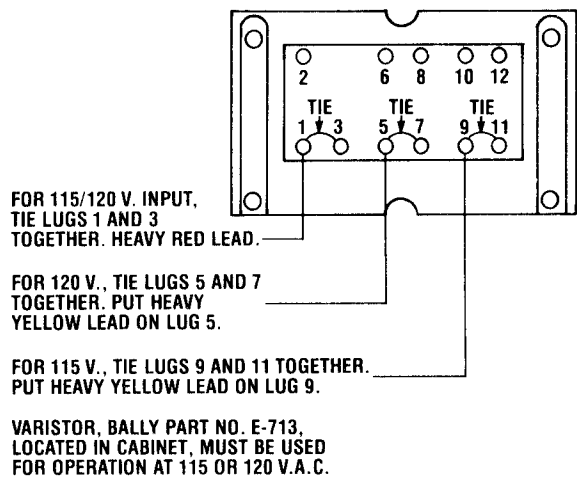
2
6
8
10
12
TIE
1
3
TIE
5
7
TIE
9
11

FOR 115/120 V. INPUT, TIE LUGS 1 AND 3 TOGETHER. HEAVY RED LEAD.

FOR 120 V., TIE LUGS 5 AND 7 TOGETHER. PUT HEAVY YELLOW LEAD ON LUG 5.

FOR 115 V., TIE LUGS 9 AND 11 TOGETHER. PUT HEAVY YELLOW LEAD ON LUG 9.

VARISTOR, BALLY PART NO. E-713, LOCATED IN CABINET, MUST BE USED FOR OPERATION AT 115 OR 120 V.A.C.